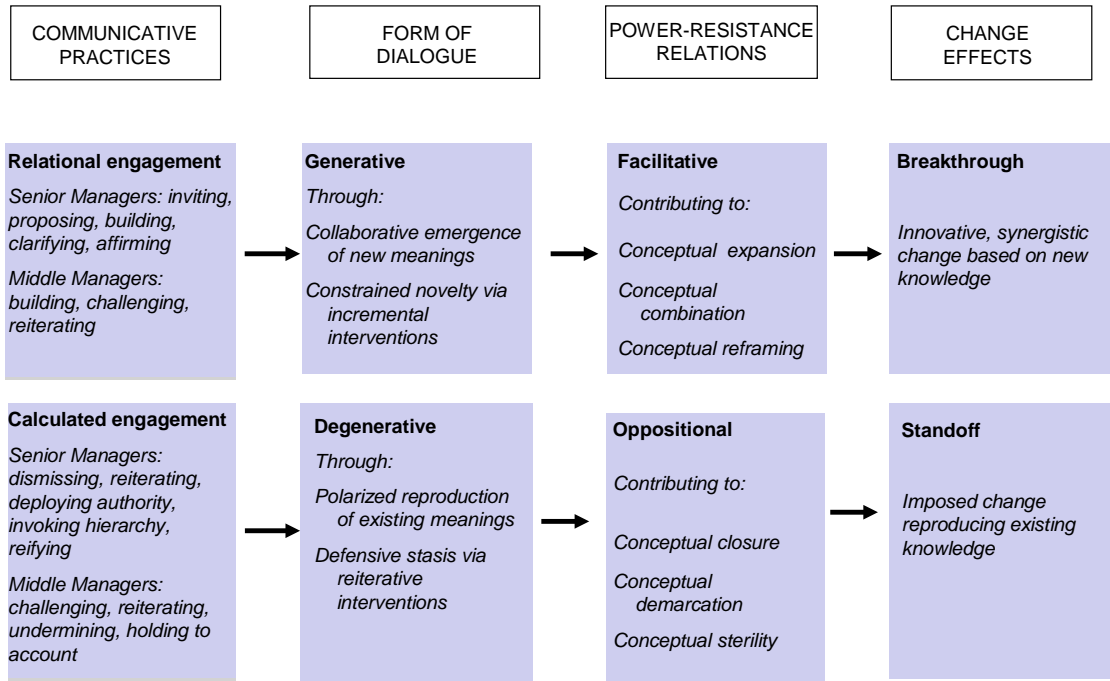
COMMUNICATIVE PRACTICES

FORM OF DIALOGUE

POWER-RESISTANCE RELATIONS

CHANGE EFFECTS

**Relational engagement**

*Senior Managers: inviting, proposing, building, clarifying, affirming*

*Middle Managers: building, challenging, reiterating*

**Generative**

*Through:*

*Collaborative emergence of new meanings*

*Constrained novelty via incremental interventions*

**Facilitative**

*Contributing to:*

*Conceptual expansion*

*Conceptual combination*

*Conceptual reframing*

**Breakthrough**

*Innovative, synergistic change based on new knowledge*

**Calculated engagement**

*Senior Managers: dismissing, reiterating, deploying authority, invoking hierarchy, reifying*

*Middle Managers: challenging, reiterating, undermining, holding to account*

**Degenerative**

*Through:*

*Polarized reproduction of existing meanings*

*Defensive stasis via reiterative interventions*

**Oppositional**

*Contributing to:*

*Conceptual closure*

*Conceptual demarcation*

*Conceptual sterility*

**Standoff**

*Imposed change reproducing existing knowledge*